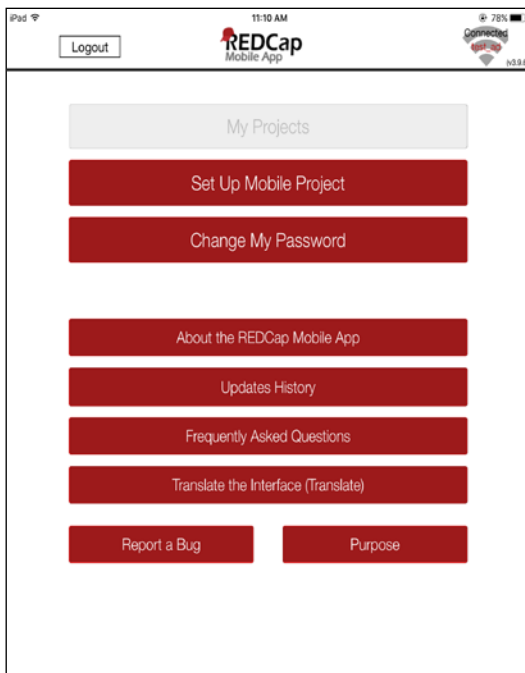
iPad
11:10 AM
78%
Logout
REDCap
Mobile App
Connected
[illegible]
(v3.9.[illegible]

My Projects
Set Up Mobile Project
Change My Password

About the REDCap Mobile App
Updates History
Frequently Asked Questions
Translate the Interface (Translate)
Report a Bug
Purpose